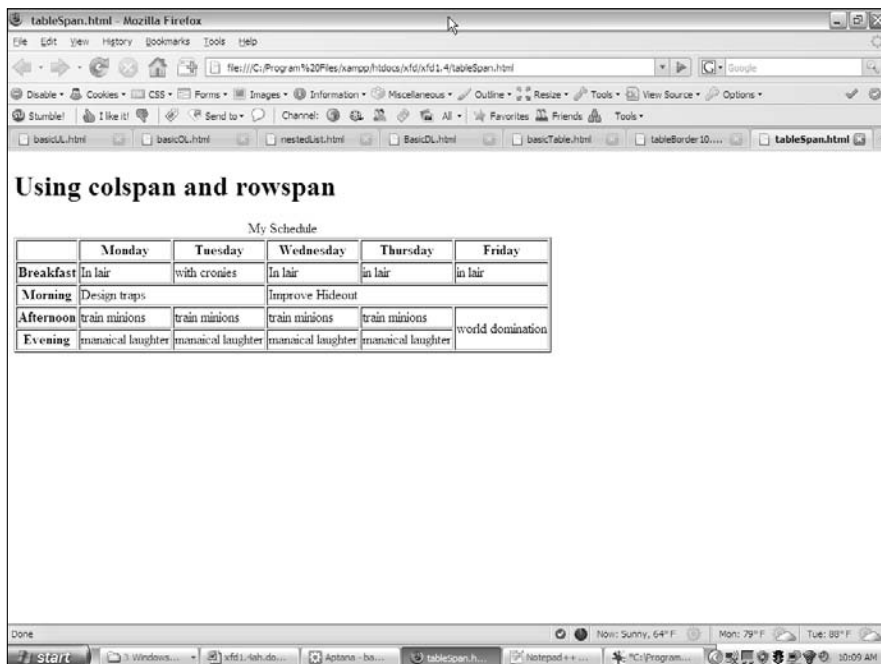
tableSpan.html - Mozilla Firefox

File Edit View History Bookmarks Tools Help

file:///C:/Program%20Files/xampp/htdocs/xfd/xfd1.4/tableSpan.html

Google

Disable • Cookies • CSS • Forms • Images • Information • Miscellaneous • Outline • Resize • Tools • View Source • Options •

Stumble! I like it! Send to • Channel: All • Favorites Friends Tools •

basicUL.html basicOL.html nestedList.html BasicDL.html basicTable.html tableBorder10.... tableSpan.html

Using colspan and rowspan

My Schedule

| | Monday | Tuesday | Wednesday | Thursday | Friday |
|---|---|---|---|---|---|
| Breakfast | In lair | with cronies | In lair | in lair | in lair |
| Morning | Design traps | | Improve Hideout | | |
| Afternoon | train minions | train minions | train minions | train minions | world domination |
| Evening | manaical laughter | manaical laughter | manaical laughter | manaical laughter | |

Done

Now: Sunny, 64° F Mon: 79° F Tue: 88° F

start 3 Windows... xfd1.4ah.do... Aptana - ba... tableSpan.h... Notepad++ ... "C:\Program... 10:09 AM